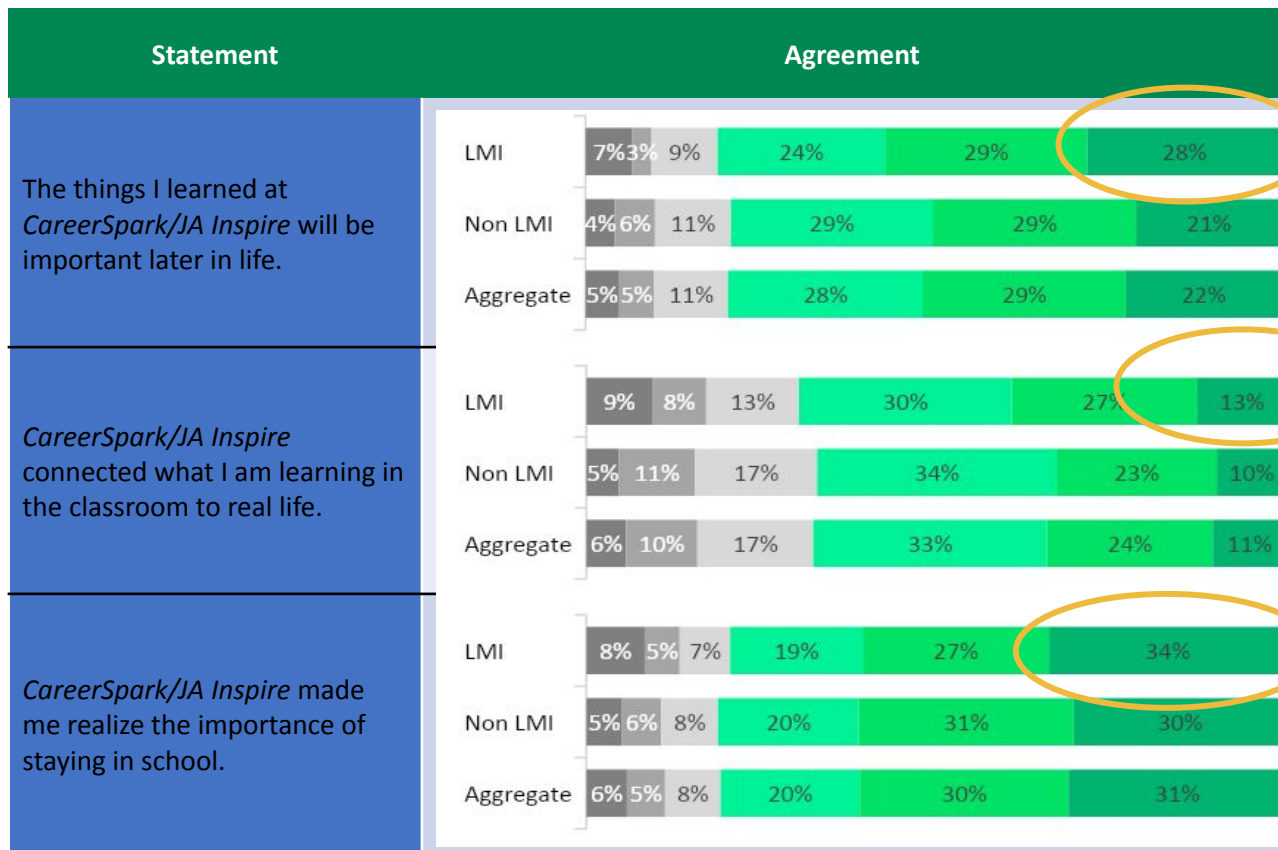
| Statement | Agreement |
|---|---|
| The things I learned at *CareerSpark/JA Inspire* will be important later in life. | LMI: 7% 3% 9% 24% 29% 28%<br>Non LMI: 4% 6% 11% 29% 29% 21%<br>Aggregate: 5% 5% 11% 28% 29% 22% |
| *CareerSpark/JA Inspire* connected what I am learning in the classroom to real life. | LMI: 9% 8% 13% 30% 27% 13%<br>Non LMI: 5% 11% 17% 34% 23% 10%<br>Aggregate: 6% 10% 17% 33% 24% 11% |
| *CareerSpark/JA Inspire* made me realize the importance of staying in school. | LMI: 8% 5% 7% 19% 27% 34%<br>Non LMI: 5% 6% 8% 20% 31% 30%<br>Aggregate: 6% 5% 8% 20% 30% 31% |